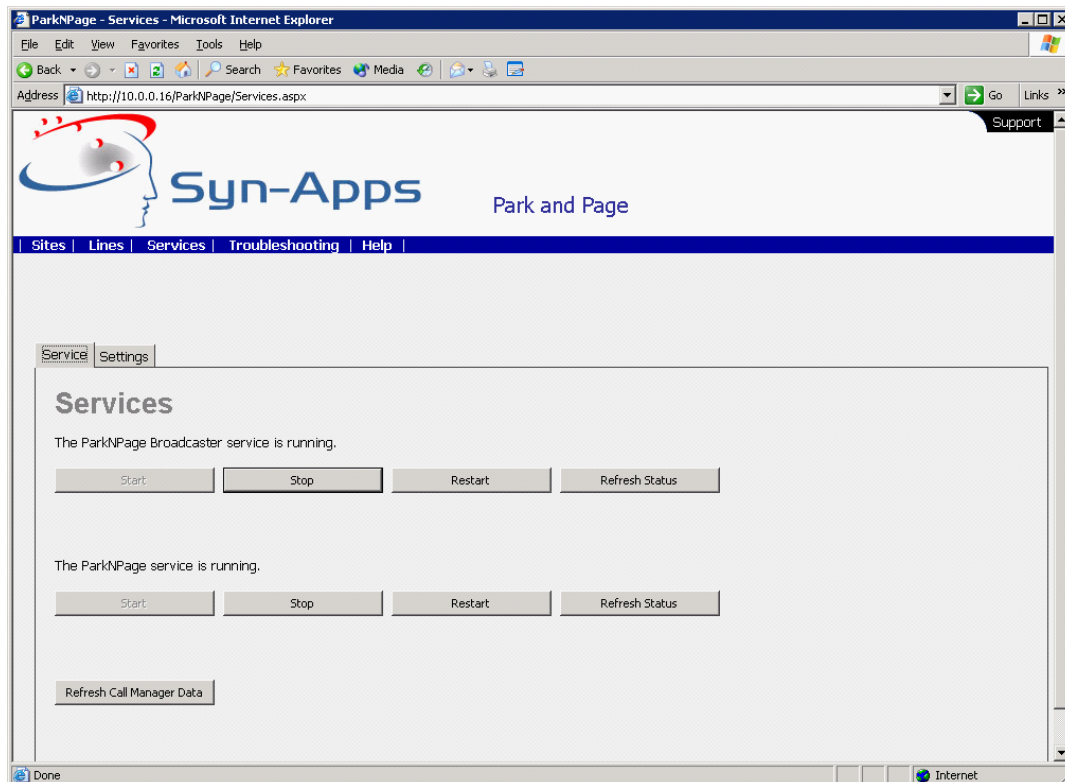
ParkNPage - Services - Microsoft Internet Explorer

File Edit View Favorites Tools Help

Back Search Favorites Media

Address http://10.0.0.16/ParkNPage/Services.aspx Go Links »

Support

Syn-Apps

Park and Page

| Sites | Lines | Services | Troubleshooting | Help |

Service Settings

Services

The ParkNPage Broadcaster service is running.

Start Stop Restart Refresh Status

The ParkNPage service is running.

Start Stop Restart Refresh Status

Refresh Call Manager Data

Done Internet